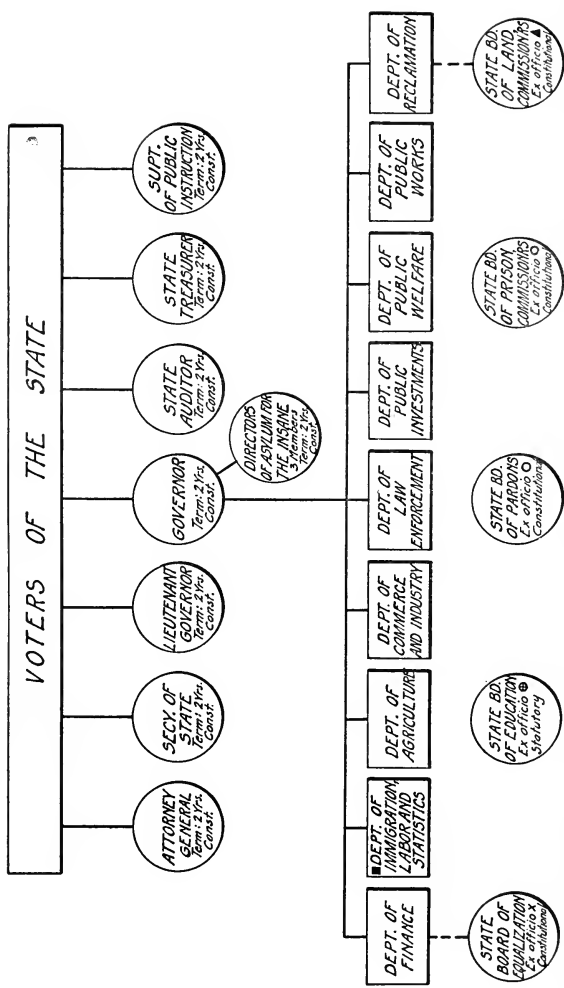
VOTERS OF THE STATE

ATTORNEY GENERAL Term: 2 Yrs. Const.

SECY. OF STATE Term: 2 Yrs. Const.

LIEUTENANT GOVERNOR Term: 2 Yrs. Const.

GOVERNOR Term: 2 Yrs. Const.

DIRECTORS OF ASYLUM FOR THE INSANE 3 Members Term: 2 Yrs. Const.

STATE AUDITOR Term: 2 Yrs. Const.

STATE TREASURER Term: 2 Yrs. Const.

SUPT. OF PUBLIC INSTRUCTION Term: 2 Yrs. Const.

DEPT. OF FINANCE

■ DEPT. OF IMMIGRATION, LABOR AND STATISTICS

DEPT. OF AGRICULTURE

DEPT. OF COMMERCE AND INDUSTRY

DEPT. OF LAW ENFORCEMENT

DEPT. OF PUBLIC INVESTMENTS

DEPT. OF PUBLIC WELFARE

DEPT. OF PUBLIC WORKS

DEPT. OF RECLAMATION

STATE BOARD OF EQUALIZATION Ex officio × Constitutional

STATE BD. OF EDUCATION Ex officio ⊕ Statutory

STATE BD. OF PARDONS Ex officio ○ Constitutional

STATE BD. OF PRISON COMMISSIONERS Ex officio ○ Constitutional

STATE BD. OF LAND COMMISSIONERS Ex officio ▲ Constitutional